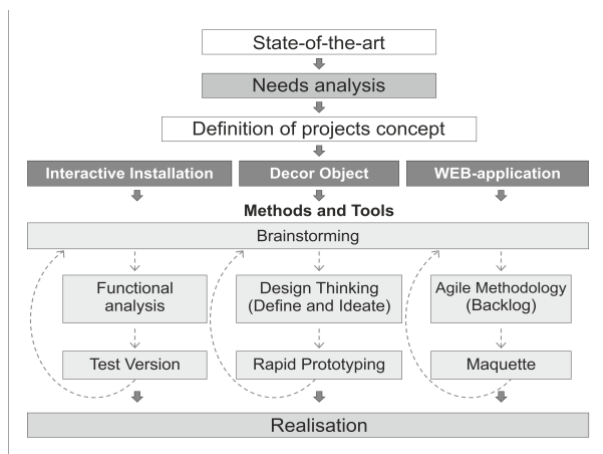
State-of-the-art

Needs analysis

Definition of projects concept

Interactive Installation

Decor Object

WEB-application

Methods and Tools

Brainstorming

Functional analysis

Test Version

Design Thinking (Define and Ideate)

Rapid Prototyping

Agile Methodology (Backlog)

Maquette

Realisation